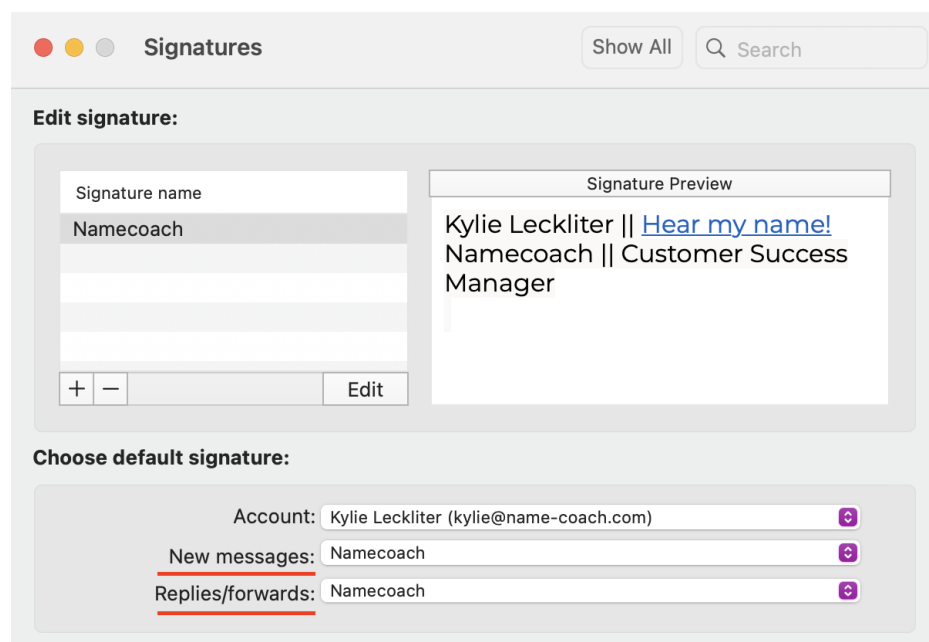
Signatures

Show All

Search

Edit signature:

Signature name

Namecoach

+ −

Edit

Signature Preview

Kylie Leckliter || Hear my name!
Namecoach || Customer Success Manager

Choose default signature:

Account: Kylie Leckliter (kylie@name-coach.com)

New messages: Namecoach

Replies/forwards: Namecoach